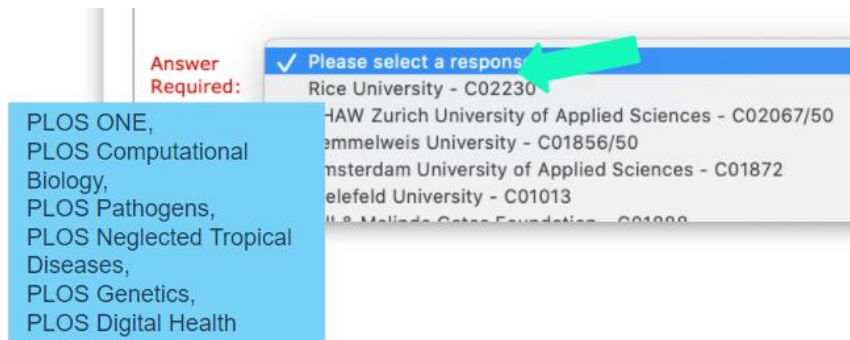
Answer Required:

✓ Please select a respons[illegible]
Rice University - C02230
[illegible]HAW Zurich University of Applied Sciences - C02067/50
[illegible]emmelweis University - C01856/50
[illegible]msterdam University of Applied Sciences - C01872
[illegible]elefeld University - C01013
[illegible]

PLOS ONE,
PLOS Computational Biology,
PLOS Pathogens,
PLOS Neglected Tropical Diseases,
PLOS Genetics,
PLOS Digital Health